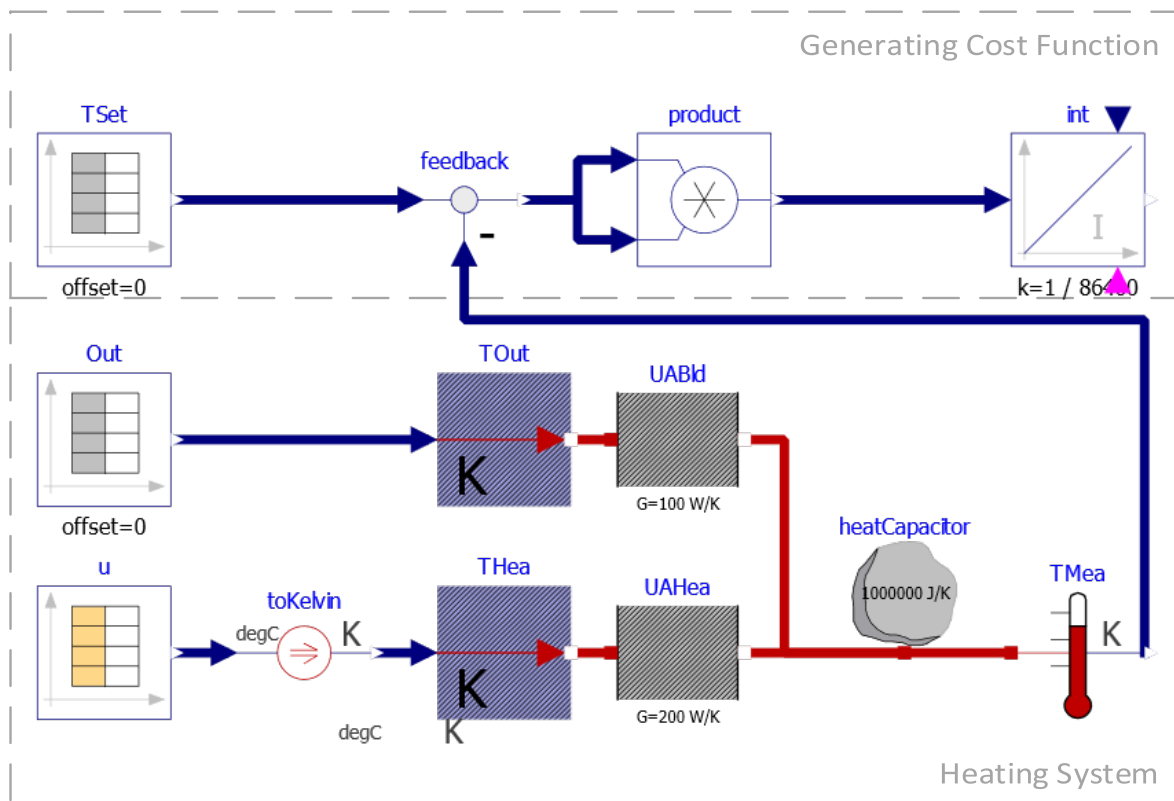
Generating Cost Function

TSet

offset=0

feedback

-

product

int

I

k=1 / 86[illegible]0

Out

offset=0

TOut

K

UABld

G=100 W/K

heatCapacitor

1000000 J/K

u

toKelvin

degC

K

THea

K

degC

K

UAHea

G=200 W/K

TMea

K

Heating System